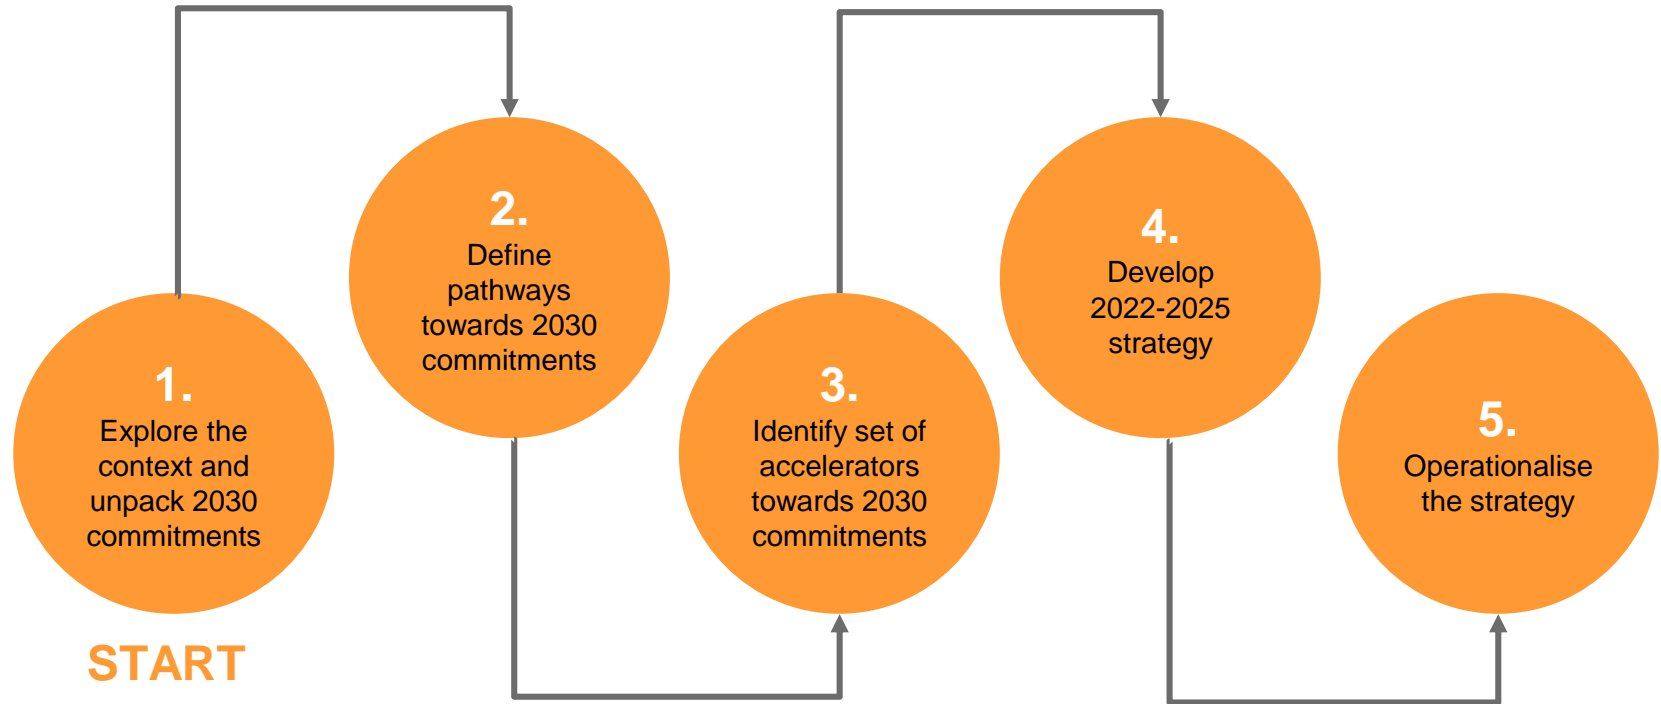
1.
Explore the context and unpack 2030 commitments

START

2.
Define pathways towards 2030 commitments

3.
Identify set of accelerators towards 2030 commitments

4.
Develop 2022-2025 strategy

5.
Operationalise the strategy